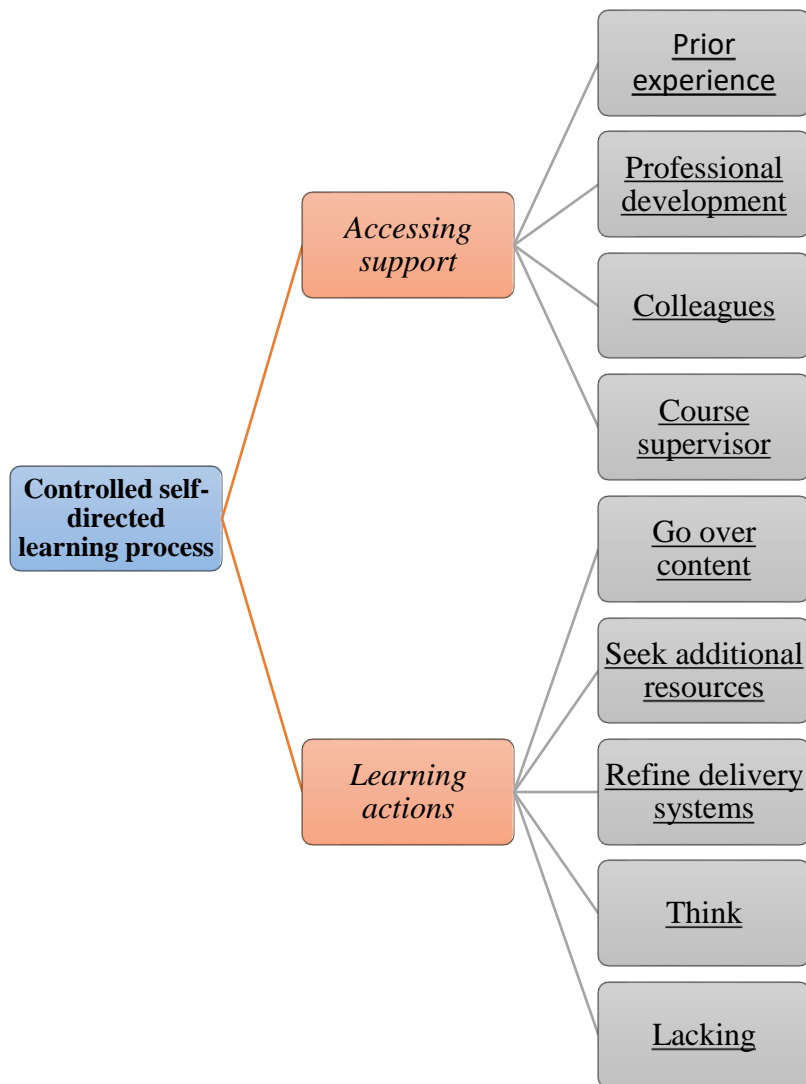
Controlled self-directed learning process

Accessing support

Prior experience

Professional development

Colleagues

Course supervisor

Learning actions

Go over content

Seek additional resources

Refine delivery systems

Think

Lacking